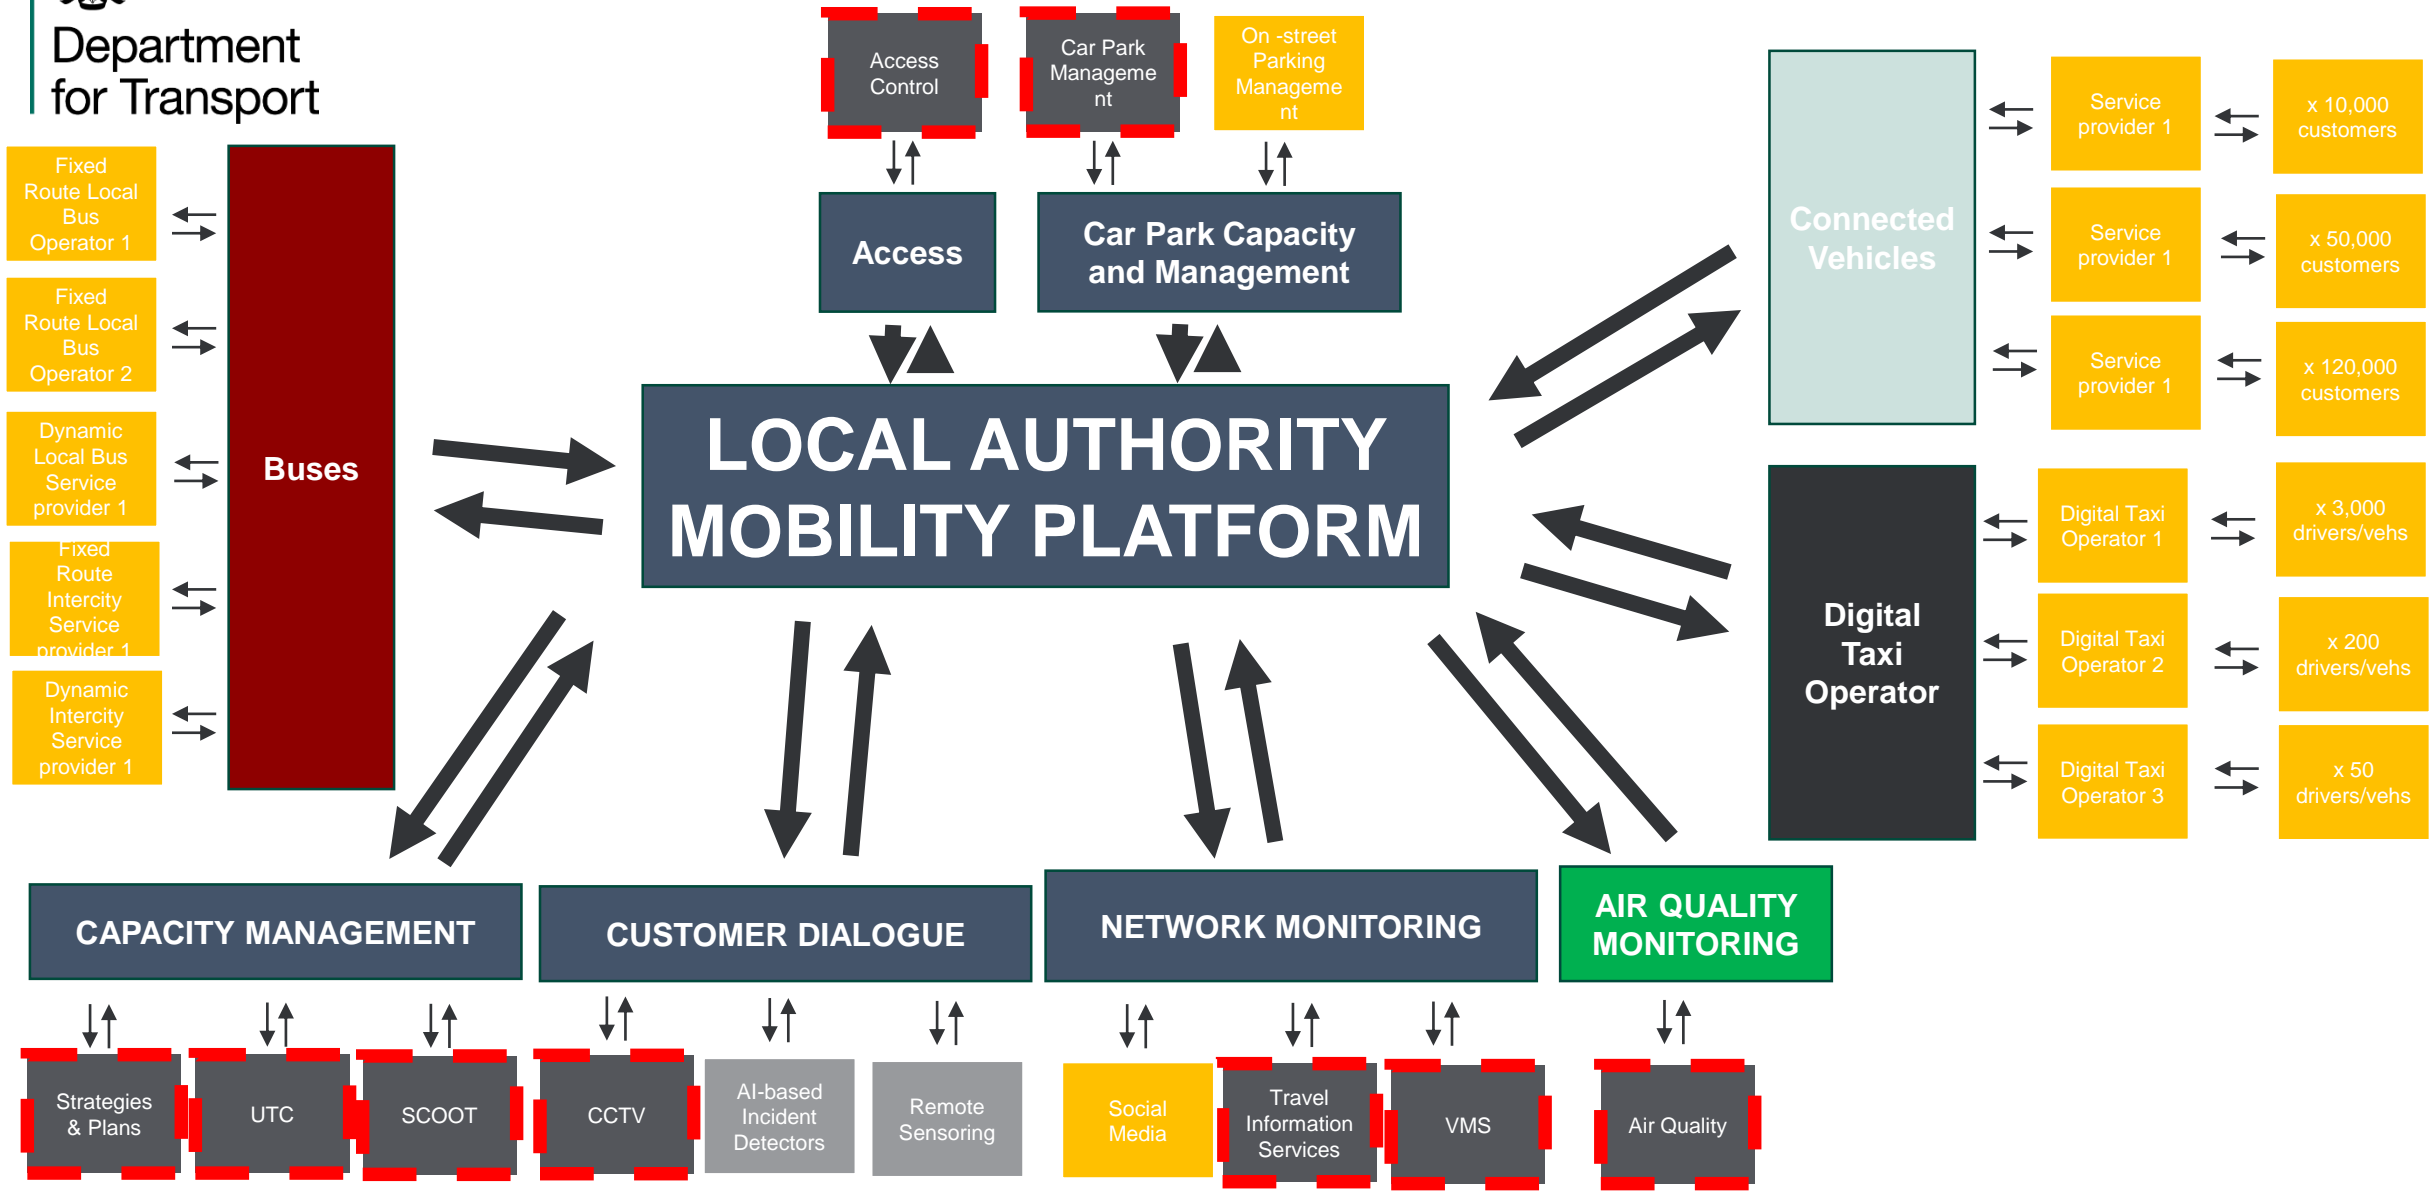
Department for Transport

Access Control

Car Park Management

On -street Parking Management

Access

Car Park Capacity and Management

Connected Vehicles

Service provider 1

x 10,000 customers

Service provider 1

x 50,000 customers

Service provider 1

x 120,000 customers

Fixed Route Local Bus Operator 1

Fixed Route Local Bus Operator 2

Dynamic Local Bus Service provider 1

Fixed Route Intercity Service provider 1

Dynamic Intercity Service provider 1

Buses

LOCAL AUTHORITY MOBILITY PLATFORM

Digital Taxi Operator

Digital Taxi Operator 1

x 3,000 drivers/vehs

Digital Taxi Operator 2

x 200 drivers/vehs

Digital Taxi Operator 3

x 50 drivers/vehs

CAPACITY MANAGEMENT

CUSTOMER DIALOGUE

NETWORK MONITORING

AIR QUALITY MONITORING

Strategies & Plans

UTC

SCOOT

CCTV

AI-based Incident Detectors

Remote Sensoring

Social Media

Travel Information Services

VMS

Air Quality